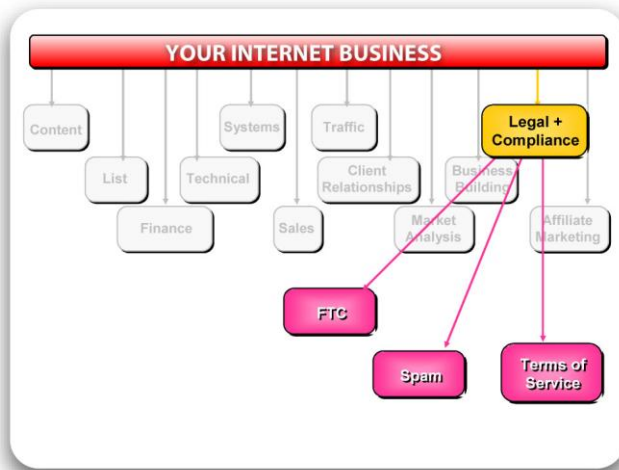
YOUR INTERNET BUSINESS

Content

List

Finance

Systems

Technical

Sales

Traffic

Client Relationships

Market Analysis

Business Building

Legal + Compliance

Affiliate Marketing

FTC

Spam

Terms of Service